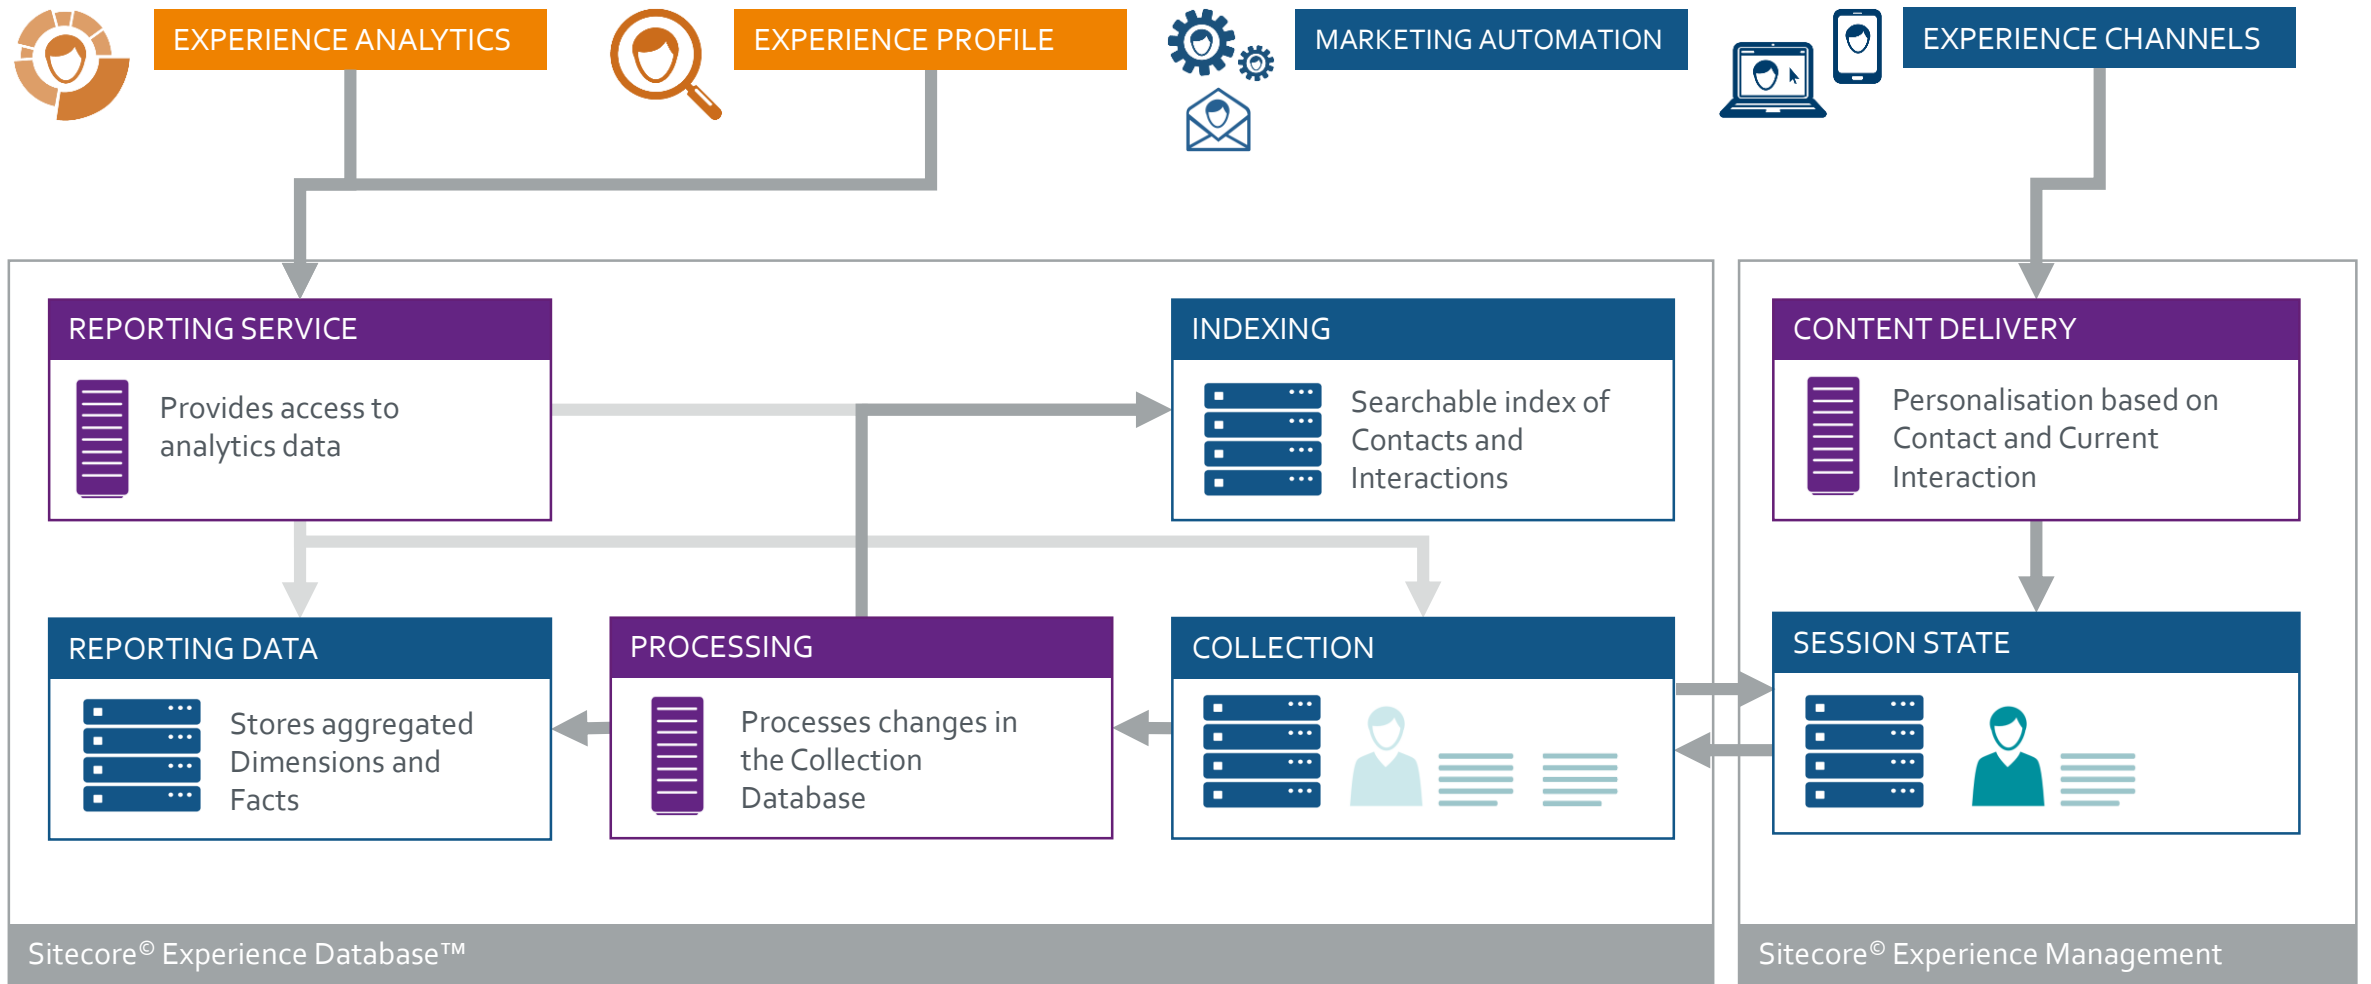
EXPERIENCE ANALYTICS

EXPERIENCE PROFILE

MARKETING AUTOMATION

EXPERIENCE CHANNELS

REPORTING SERVICE

Provides access to analytics data

INDEXING

Searchable index of Contacts and Interactions

CONTENT DELIVERY

Personalisation based on Contact and Current Interaction

REPORTING DATA

Stores aggregated Dimensions and Facts

PROCESSING

Processes changes in the Collection Database

COLLECTION

SESSION STATE

Sitecore© Experience Database™

Sitecore© Experience Management